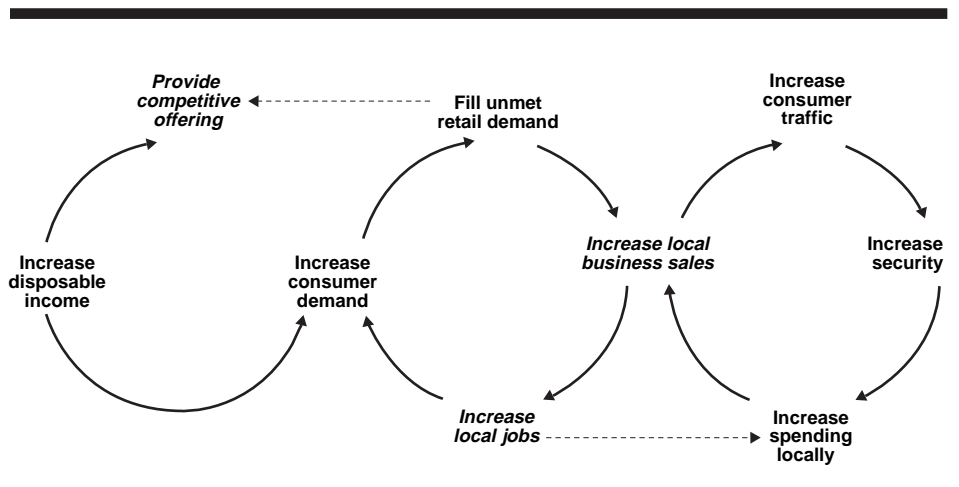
Provide competitive offering

Fill unmet retail demand

Increase consumer traffic

Increase disposable income

Increase consumer demand

Increase local business sales

Increase security

Increase local jobs

Increase spending locally